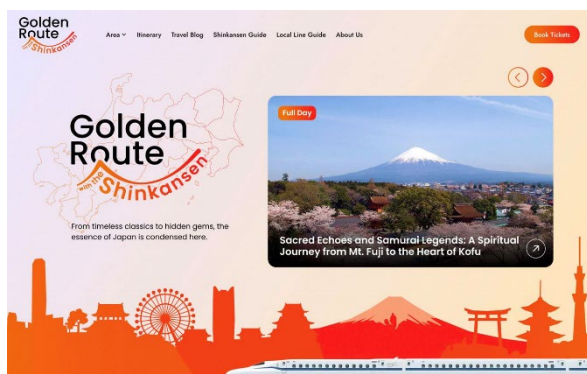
Golden Route with the Shinkansen

Area Itinerary Travel Blog Shinkansen Guide Local Line Guide About Us

Book Tickets

Golden Route with the Shinkansen

From timeless classics to hidden gems, the essence of Japan is condensed here.

Full Day

Sacred Echoes and Samurai Legends: A Spiritual Journey from Mt. Fuji to the Heart of Kofu